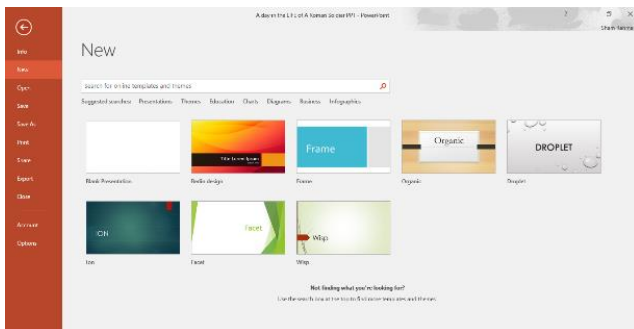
A day in the Life of A Roman Soldier.PPT - PowerPoint

Info
New
Open
Save
Save As
Print
Share
Export
Close
Account
Options

New

Search for online templates and themes

Suggested searches: Presentations Themes Education Charts Diagrams Business Infographics

Blank Presentation
Title Lorem Ipsum
Berlin design
Frame
Frame
Organic
Organic
DROPLET
Droplet
ION
Ion
Facet
Facet
Wisp
Wisp

Not finding what you're looking for?
Use the search box at the top to find more templates and themes.